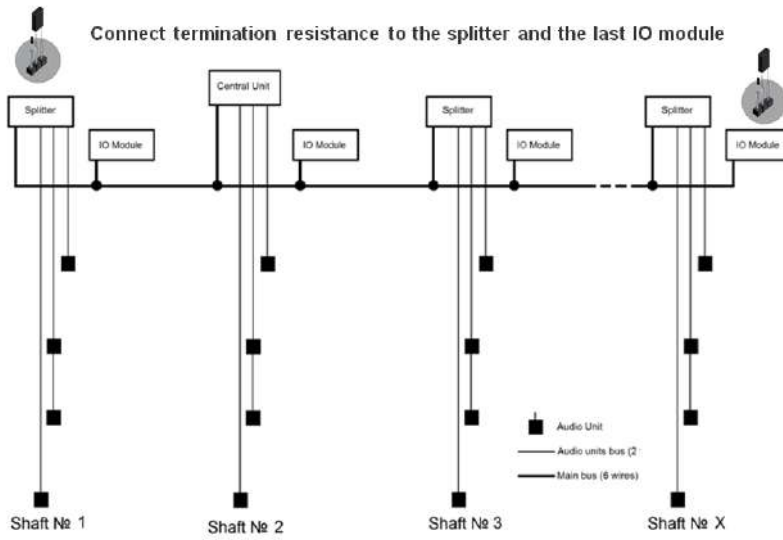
Connect termination resistance to the splitter and the last IO module

Splitter

IO Module

Central Unit

IO Module

Splitter

IO Module

Splitter

IO Module

Audio Unit

Audio units bus (2

Main bus (6 wires)

Shaft № 1

Shaft № 2

Shaft № 3

Shaft № X